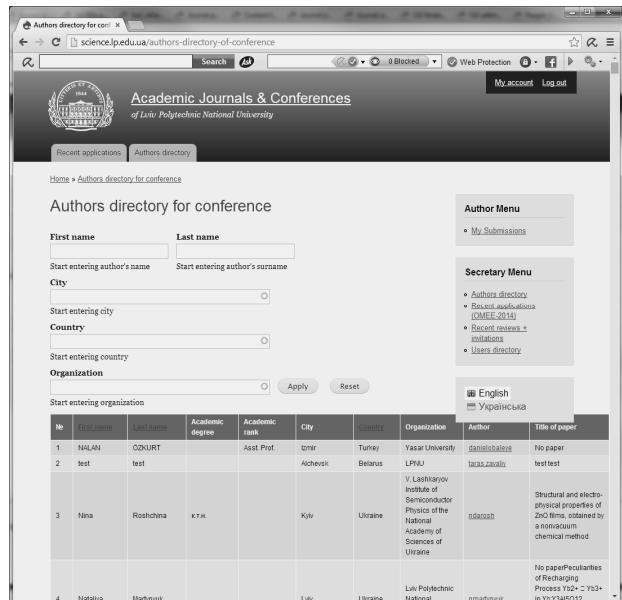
Authors directory for conf ×

science.lp.edu.ua/authors-directory-of-conference

Search

0 Blocked

Web Protection

My account Log out

Academic Journals & Conferences
of Lviv Polytechnic National University

Recent applications Authors directory

Home » Authors directory for conference

Authors directory for conference

First name
Start entering author's name

Last name
Start entering author's surname

City
Start entering city

Country
Start entering country

Organization
Apply Reset
Start entering organization

Author Menu
My Submissions

Secretary Menu
Authors directory
Recent applications (OMEE-2014)
Recent reviews + invitations
Users directory

English
Українська

| № | First name | Last name | Academic degree | Academic rank | City | Country | Organization | Author | Title of paper |
|---|---|---|---|---|---|---|---|---|---|
| 1 | NALAN | ÖZKURT | | Asst. Prof. | Izmir | Turkey | Yasar University | danielobaleie | No paper |
| 2 | test | test | | | Alchevsk | Belarus | LPNU | taras zavaliy | test test |
| 3 | Nina | Roshchina | к.т.н. | | Kyiv | Ukraine | V. Lashkaryov Institute of Semiconductor Physics of the National Academy of Sciences of Ukraine | ndarosh | Structural and electro-physical properties of ZnO films, obtained by a nonvacuum chemical method |
| 4 | Nataliya | Martyniuk | | | Lviv | Ukraine | Lviv Polytechnic National | nmartyniuk | No paperPeculiarities of Recharging Process Yb2+ ⇄ Yb3+ in Y3Al5O12 |